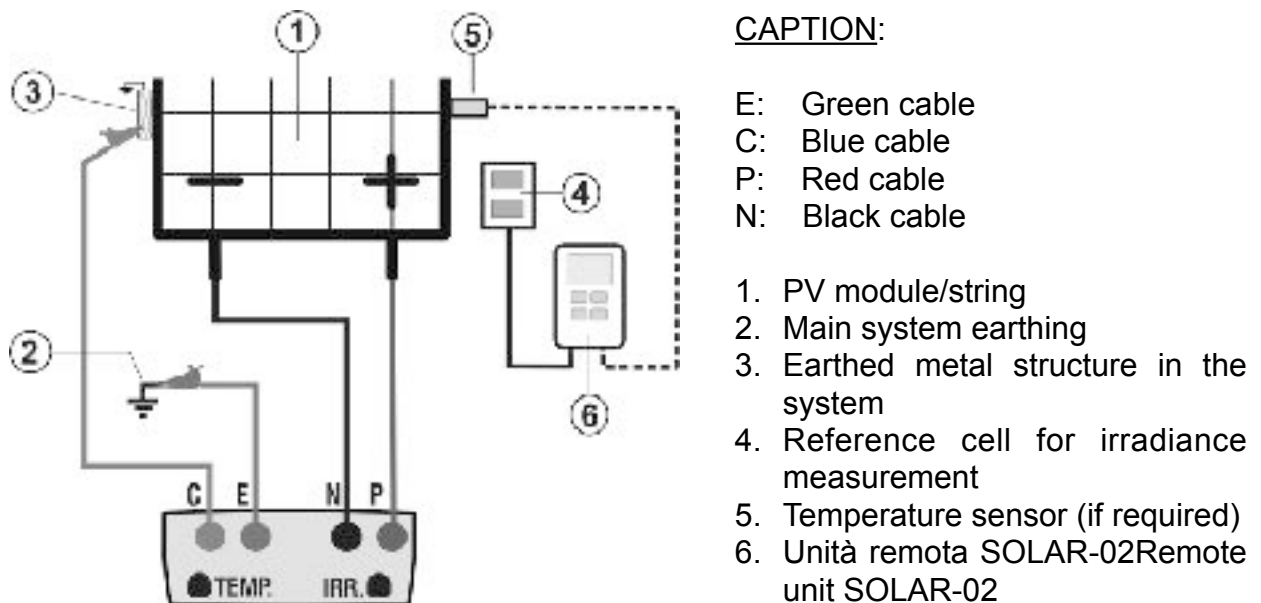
1
5
3
2
4
6
C E N P
TEMP. IRR.

CAPTION:

E: Green cable
C: Blue cable
P: Red cable
N: Black cable

1. PV module/string
2. Main system earthing
3. Earthed metal structure in the system
4. Reference cell for irradiance measurement
5. Temperature sensor (if required)
6. Unità remota SOLAR-02Remote unit SOLAR-02